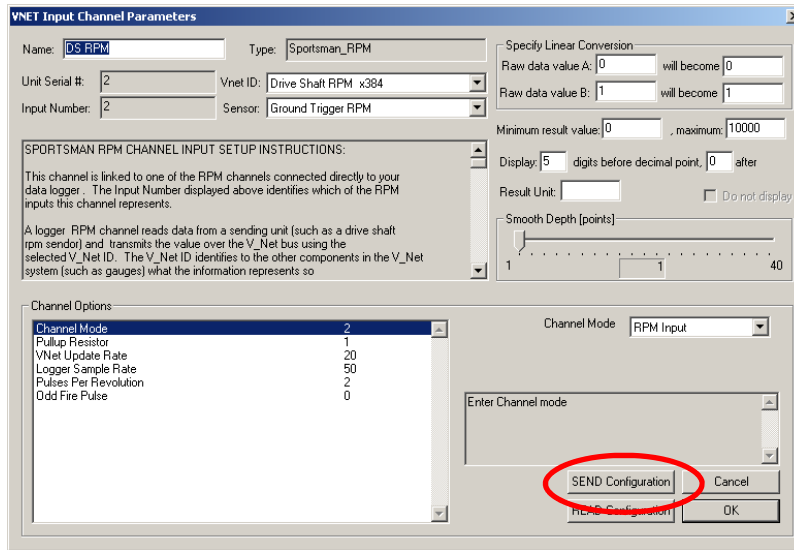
VNET Input Channel Parameters

Name: DS RPM
Type: Sportsman_RPM

Unit Serial #: 2
Vnet ID: Drive Shaft RPM x384

Input Number: 2
Sensor: Ground Trigger RPM

SPORTSMAN RPM CHANNEL INPUT SETUP INSTRUCTIONS:

This channel is linked to one of the RPM channels connected directly to your data logger . The Input Number displayed above identifies which of the RPM inputs this channel represents.

A logger RPM channel reads data from a sending unit (such as a drive shaft rpm sendor) and transmits the value over the V_Net bus using the selected V_Net ID. The V_Net ID identifies to the other components in the V_Net system (such as gauges) what the information represents so

Specify Linear Conversion
Raw data value A: 0 will become 0
Raw data value B: 1 will become 1

Minimum result value: 0 , maximum: 10000

Display: 5 digits before decimal point, 0 after

Result Unit:
Do not display

Smooth Depth [points]
1 1 40

Channel Options

| | |
|---|---|
| Channel Mode | 2 |
| Pullup Resistor | 1 |
| VNet Update Rate | 20 |
| Logger Sample Rate | 50 |
| Pulses Per Revolution | 2 |
| Odd Fire Pulse | 0 |

Channel Mode RPM Input

Enter Channel mode

SEND Configuration
Cancel
READ Configuration
OK